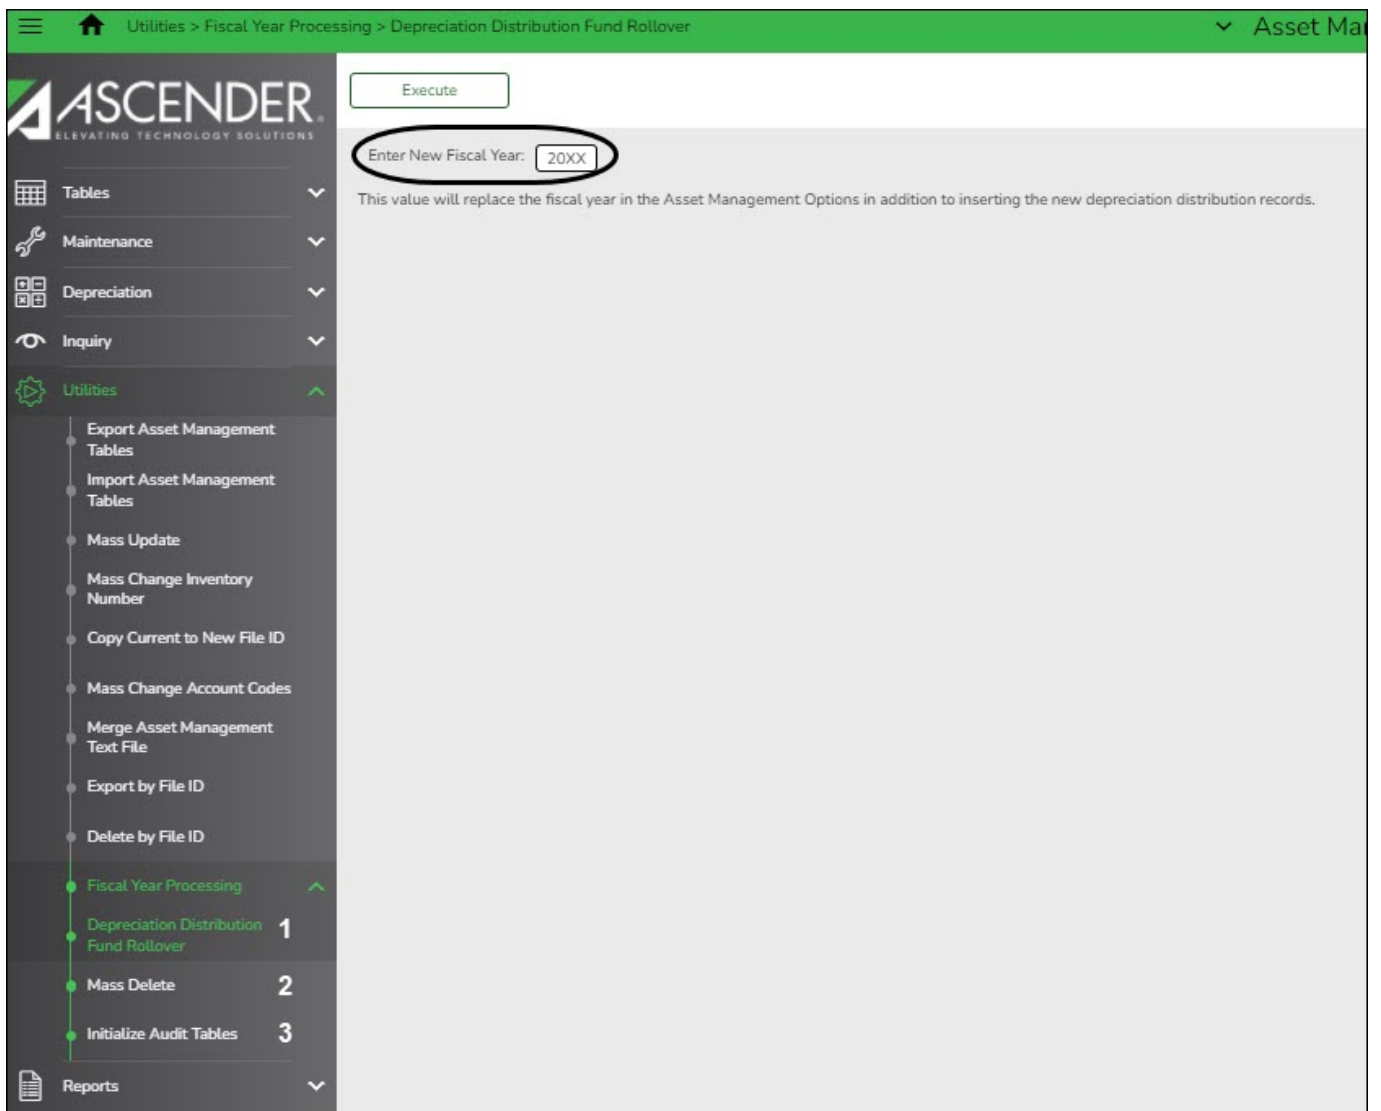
Utilities > Fiscal Year Processing > Depreciation Distribution Fund Rollover

Asset Ma

ASCENDER
ELEVATING TECHNOLOGY SOLUTIONS

Execute

Enter New Fiscal Year: 20XX

This value will replace the fiscal year in the Asset Management Options in addition to inserting the new depreciation distribution records.

Tables

Maintenance

Depreciation

Inquiry

Utilities

Export Asset Management Tables

Import Asset Management Tables

Mass Update

Mass Change Inventory Number

Copy Current to New File ID

Mass Change Account Codes

Merge Asset Management Text File

Export by File ID

Delete by File ID

Fiscal Year Processing

Depreciation Distribution Fund Rollover 1

Mass Delete 2

Initialize Audit Tables 3

Reports